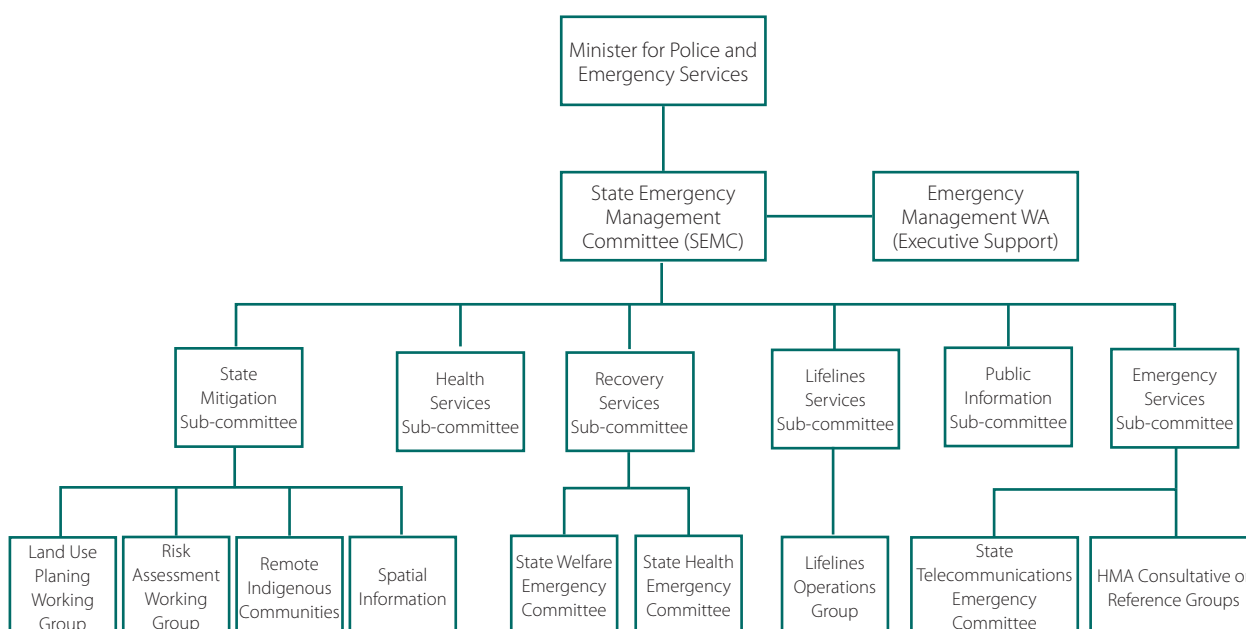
Minister for Police and Emergency Services

State Emergency Management Committee (SEMC)

Emergency Management WA (Executive Support)

State Mitigation Sub-committee

Health Services Sub-committee

Recovery Services Sub-committee

Lifelines Services Sub-committee

Public Information Sub-committee

Emergency Services Sub-committee

Land Use Planing Working Group

Risk Assessment Working Group

Remote Indigenous Communities

Spatial Information

State Welfare Emergency Committee

State Health Emergency Committee

Lifelines Operations Group

State Telecommunications Emergency Committee

HMA Consultative o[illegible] Reference Groups